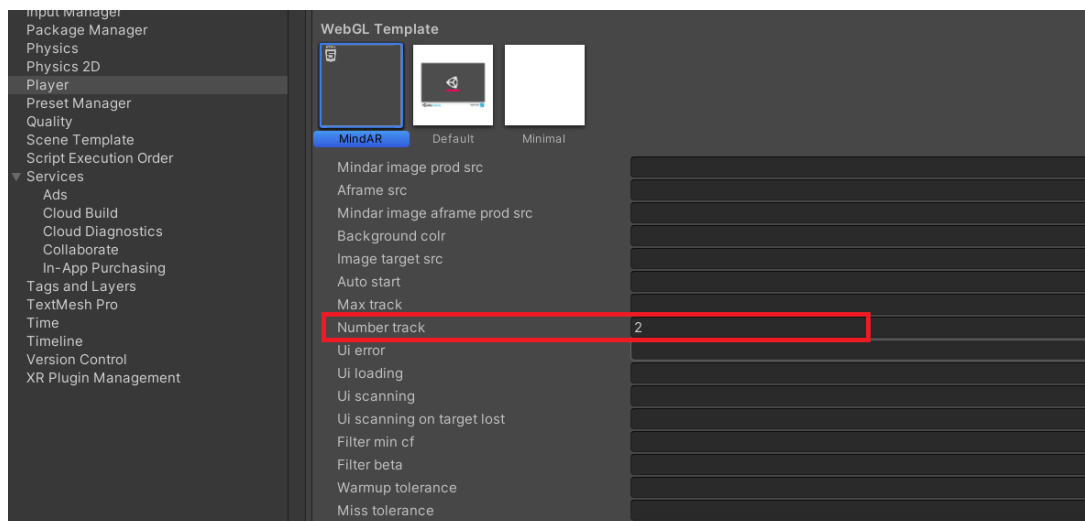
Input Manager
Package Manager
Physics
Physics 2D
Player
Preset Manager
Quality
Scene Template
Script Execution Order
Services
Ads
Cloud Build
Cloud Diagnostics
Collaborate
In-App Purchasing
Tags and Layers
TextMesh Pro
Time
Timeline
Version Control
XR Plugin Management

WebGL Template

MindAR
Default
Minimal

Mindar image prod src
Aframe src
Mindar image aframe prod src
Background colr
Image target src
Auto start
Max track
Number track 2
Ui error
Ui loading
Ui scanning
Ui scanning on target lost
Filter min cf
Filter beta
Warmup tolerance
Miss tolerance